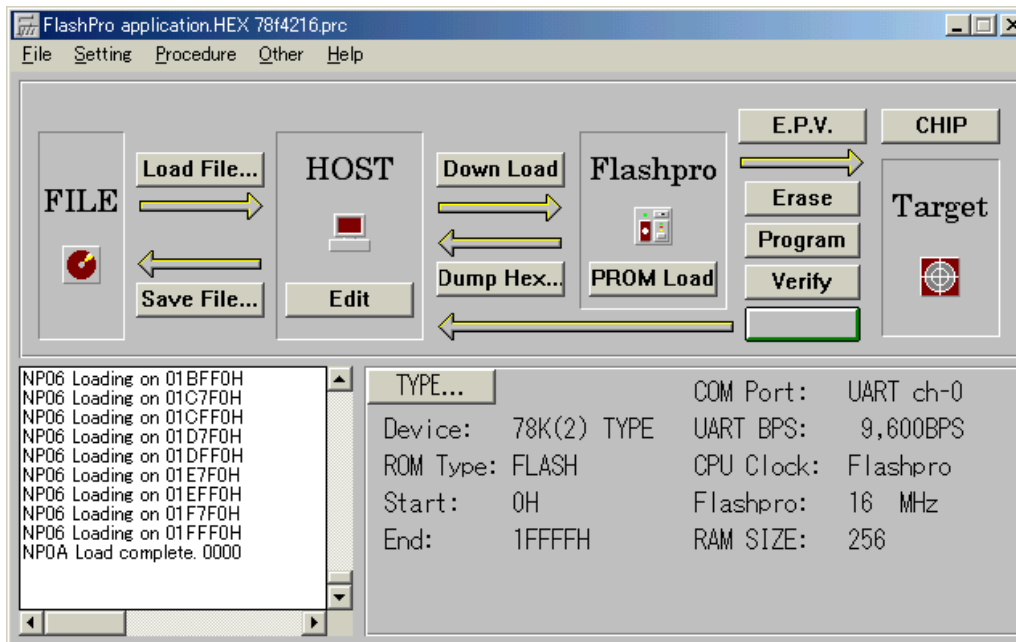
FlashPro application.HEX 78f4216.prc

File Setting Procedure Other Help

FILE

Load File...

Save File...

HOST

Edit

Down Load

Dump Hex...

Flashpro

PROM Load

E.P.V.

Erase

Program

Verify

CHIP

Target

NP06 Loading on 01BFF0H
NP06 Loading on 01C7F0H
NP06 Loading on 01CFF0H
NP06 Loading on 01D7F0H
NP06 Loading on 01DFF0H
NP06 Loading on 01E7F0H
NP06 Loading on 01EFF0H
NP06 Loading on 01F7F0H
NP06 Loading on 01FFF0H
NP0A Load complete. 0000

TYPE...

Device: 78K(2) TYPE
ROM Type: FLASH
Start: 0H
End: 1FFFFH

COM Port: UART ch-0
UART BPS: 9,600BPS
CPU Clock: Flashpro
Flashpro: 16 MHz
RAM SIZE: 256